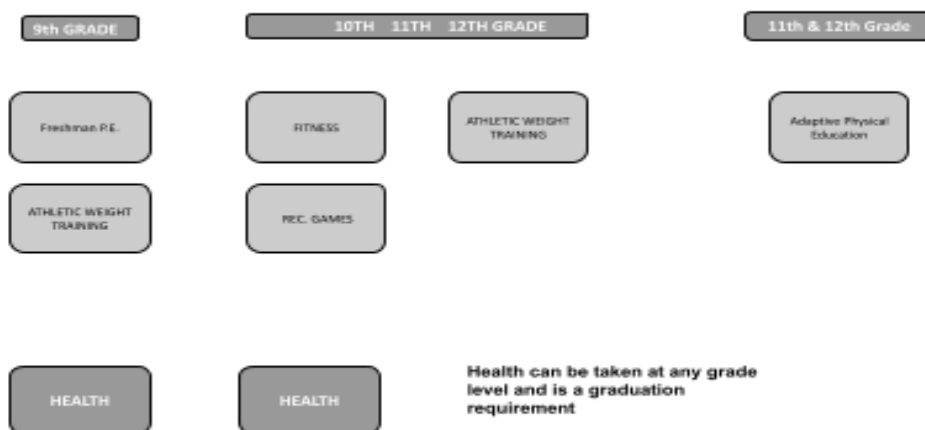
9th GRADE

10TH 11TH 12TH GRADE

11th & 12th Grade

Freshman P.E.

FITNESS

ATHLETIC WEIGHT TRAINING

Adaptive Physical Education

ATHLETIC WEIGHT TRAINING

REC. GAMES

HEALTH

HEALTH

Health can be taken at any grade level and is a graduation requirement